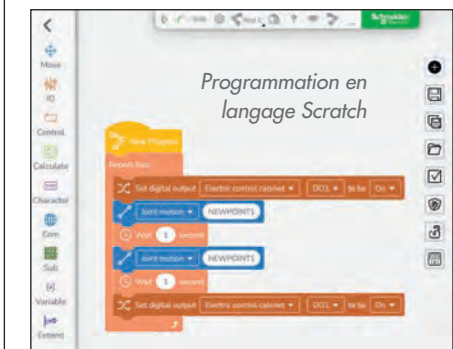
Programmation en langage Scratch

Move
IO
Control
Calculate
Character
Com.
Sub
Variable
Extend

Schneider Electric

New Program
Repeat Run

Set digital output Electric control cabinet ▾ DO1 ▾ to be On ▾
Joint motion ▾ NEWPOINT1
Wait 1 second
Joint motion ▾ NEWPOINT1
Wait 1 second
Set digital output Electric control cabinet ▾ DO1 ▾ to be On ▾